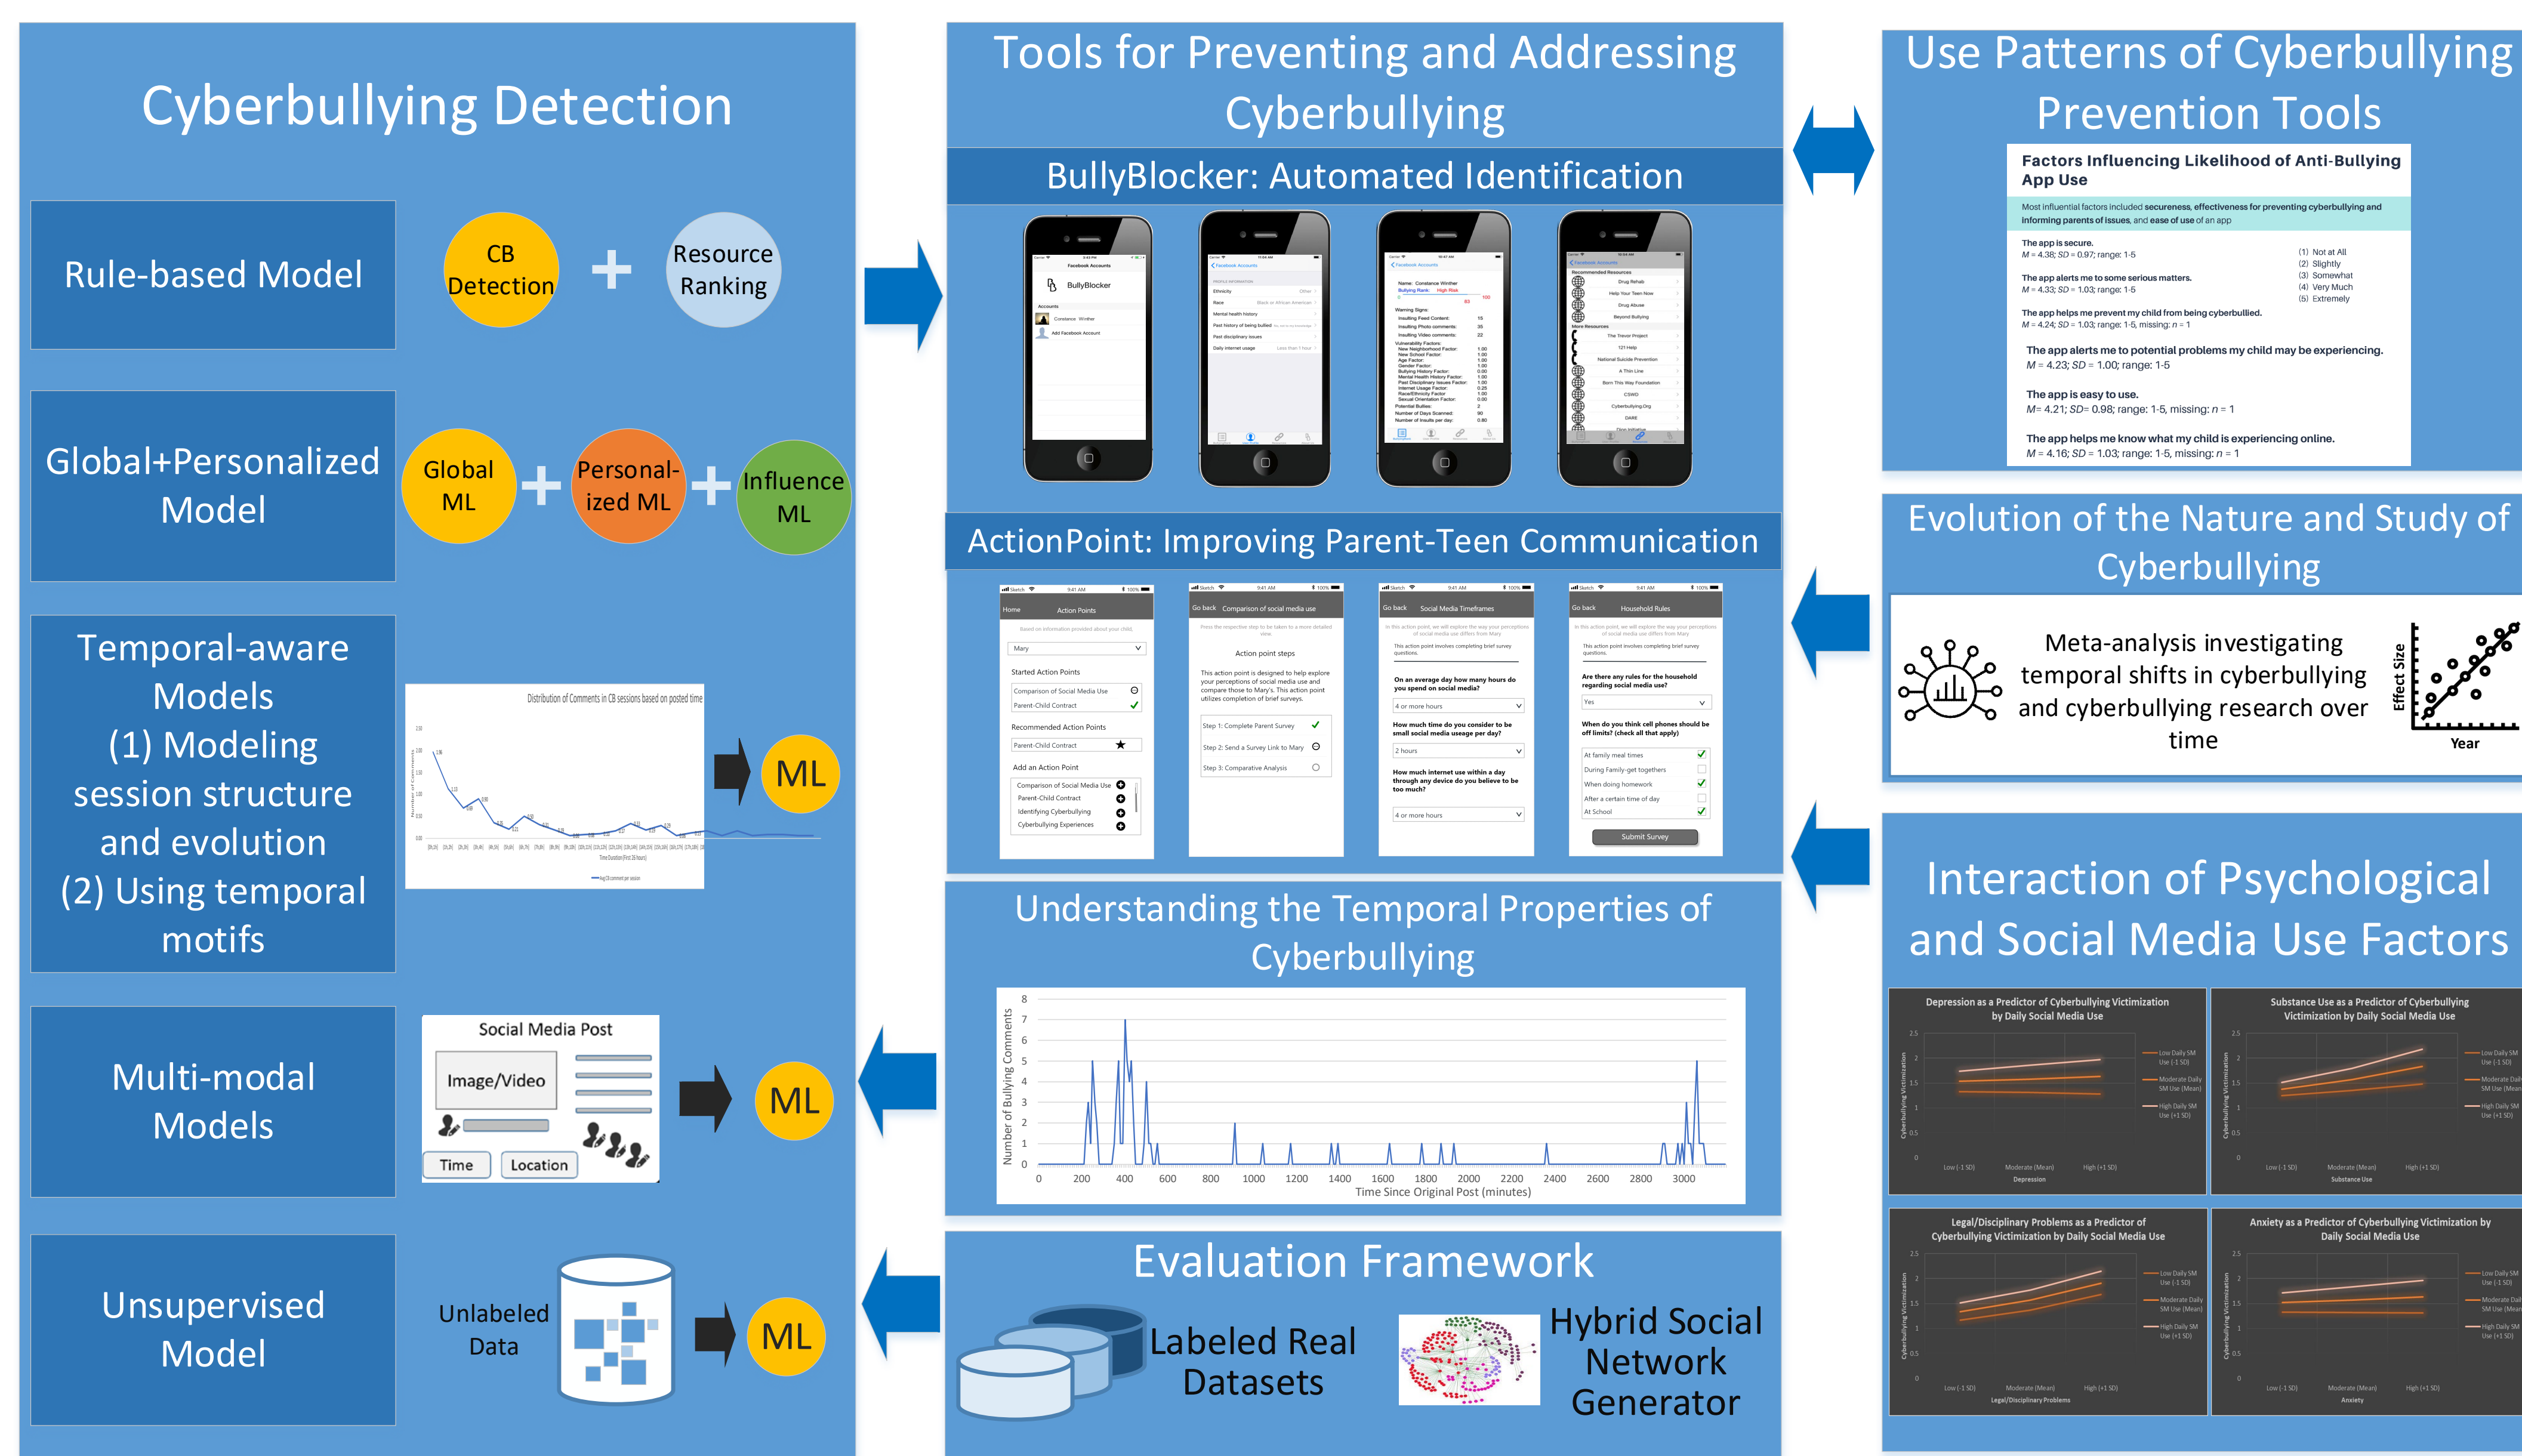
Cyberbullying Detection

Rule-based Model

CB Detection + Resource Ranking

Global+Personalized Model

Global ML + Personal-ized ML + Influence ML

Temporal-aware Models
(1) Modeling session structure and evolution
(2) Using temporal motifs

Distribution of Comments in CB sessions based on posted time

ML

Multi-modal Models

Social Media Post
Image/Video
Time Location

ML

Unsupervised Model

Unlabeled Data

ML

Tools for Preventing and Addressing Cyberbullying

BullyBlocker: Automated Identification

ActionPoint: Improving Parent-Teen Communication

Understanding the Temporal Properties of Cyberbullying

Number of Bullying Comments
Time Since Original Post (minutes)

Evaluation Framework

Labeled Real Datasets

Hybrid Social Network Generator

Use Patterns of Cyberbullying Prevention Tools

Factors Influencing Likelihood of Anti-Bullying App Use

Most influential factors included secureness, effectiveness for preventing cyberbullying and informing parents of issues, and ease of use of an app

The app is secure.
$M$ = 4.38; $SD$ = 0.97; range: 1-5

(1) Not at All
(2) Slightly
(3) Somewhat
(4) Very Much
(5) Extremely

The app alerts me to some serious matters.
$M$ = 4.33; $SD$ = 1.03; range: 1-5

The app helps me prevent my child from being cyberbullied.
$M$ = 4.24; $SD$ = 1.03; range: 1-5, missing: $n$ = 1

The app alerts me to potential problems my child may be experiencing.
$M$ = 4.23; $SD$ = 1.00; range: 1-5

The app is easy to use.
$M$= 4.21; $SD$= 0.98; range: 1-5, missing: $n$ = 1

The app helps me know what my child is experiencing online.
$M$ = 4.16; $SD$ = 1.03; range: 1-5, missing: $n$ = 1

Evolution of the Nature and Study of Cyberbullying

Meta-analysis investigating temporal shifts in cyberbullying and cyberbullying research over time

Effect Size
Year

Interaction of Psychological and Social Media Use Factors

Depression as a Predictor of Cyberbullying Victimization by Daily Social Media Use

Substance Use as a Predictor of Cyberbullying Victimization by Daily Social Media Use

Legal/Disciplinary Problems as a Predictor of Cyberbullying Victimization by Daily Social Media Use

Anxiety as a Predictor of Cyberbullying Victimization by Daily Social Media Use